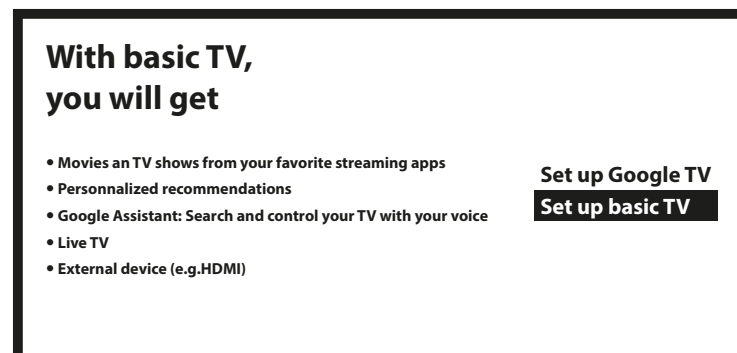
With basic TV, you will get

• Movies an TV shows from your favorite streaming apps
• Personnalized recommendations
• Google Assistant: Search and control your TV with your voice
• Live TV
• External device (e.g.HDMI)

Set up Google TV
Set up basic TV